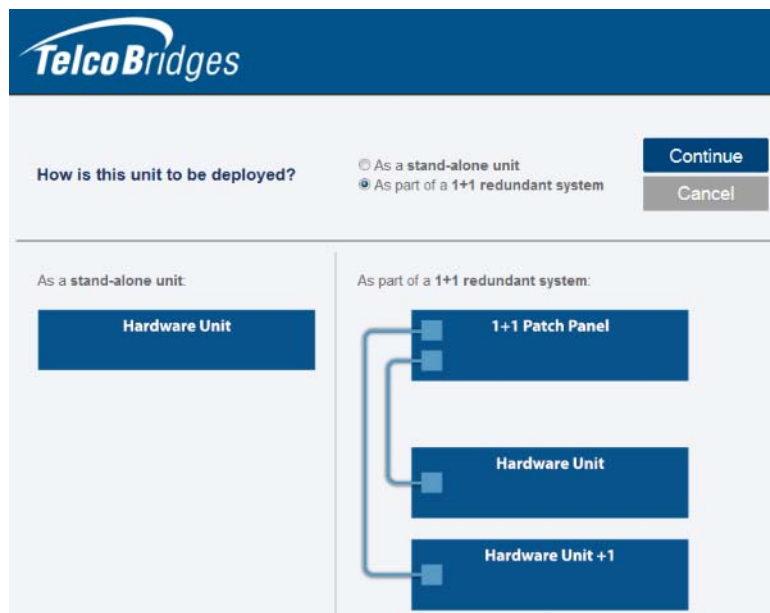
TelcoBridges

How is this unit to be deployed?

As a **stand-alone unit**
As part of a **1+1 redundant system**

Continue

Cancel

As a **stand-alone unit**:

Hardware Unit

As part of a **1+1 redundant system**:

1+1 Patch Panel

Hardware Unit

Hardware Unit +1